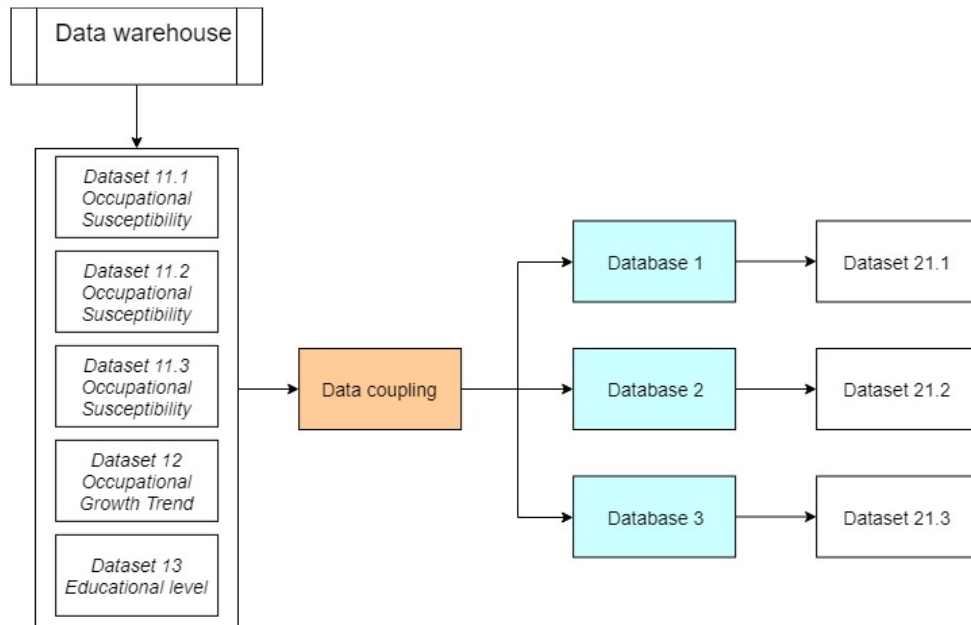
Data warehouse

Dataset 11.1 Occupational Susceptibility

Dataset 11.2 Occupational Susceptibility

Dataset 11.3 Occupational Susceptibility

Dataset 12 Occupational Growth Trend

Dataset 13 Educational level

Data coupling

Database 1

Database 2

Database 3

Dataset 21.1

Dataset 21.2

Dataset 21.3